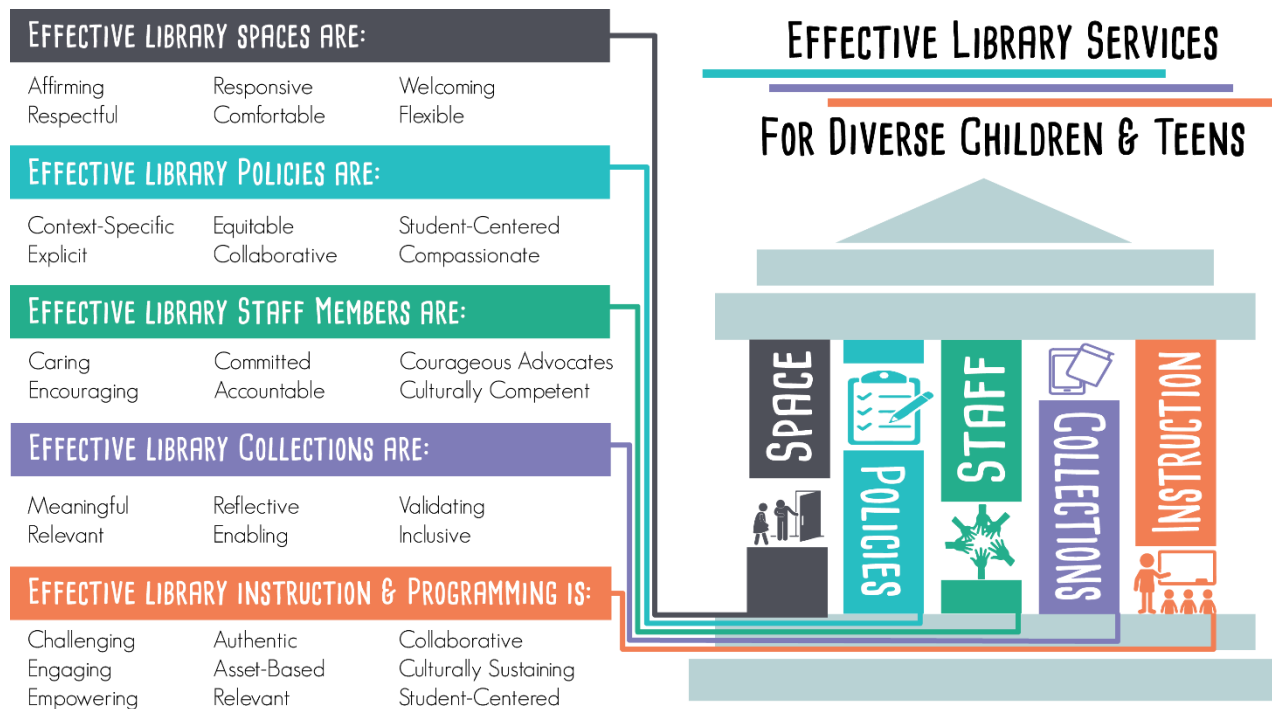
Effective library spaces are:

Affirming
Respectful

Responsive
Comfortable

Welcoming
Flexible

Effective library Policies are:

Context-Specific
Explicit

Equitable
Collaborative

Student-Centered
Compassionate

Effective library Staff Members are:

Caring
Encouraging

Committed
Accountable

Courageous Advocates
Culturally Competent

Effective library Collections are:

Meaningful
Relevant

Reflective
Enabling

Validating
Inclusive

Effective library instruction & Programming is:

Challenging
Engaging
Empowering

Authentic
Asset-Based
Relevant

Collaborative
Culturally Sustaining
Student-Centered

Effective Library Services

For Diverse Children & Teens

Space

Policies

Staff

Collections

Instruction